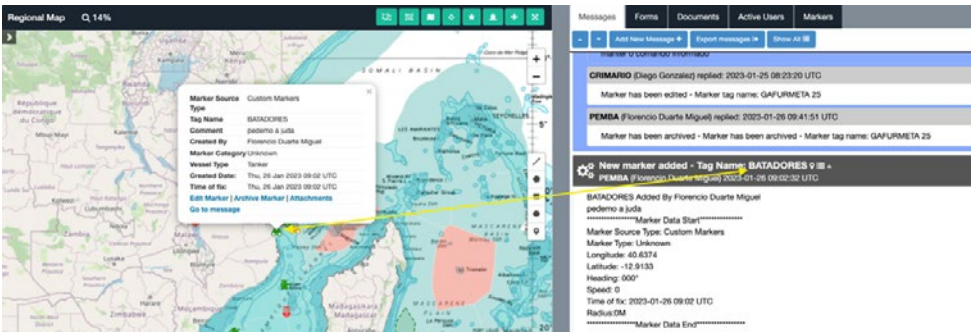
Regional Map 14%

SOMALI BASIN

République démocratique du Congo

SEYCHELLES

MASCARENE

Madagascar

MASCARENE PLAIN

Marker Source Type: Custom Markers
Tag Name: BATADORES
Comment: pedemo a juda
Created By: Florencio Duarte Miguel
Marker Category: Unknown
Vessel Type: Tanker
Created Date: Thu, 26 Jan 2023 09:02 UTC
Time of fix: Thu, 26 Jan 2023 09:02 UTC
Edit Marker | Archive Marker | Attachments
Go to message

Messages | Forms | Documents | Active Users | Markers

Add New Message + | Export messages | Show All

CRIMARIO (Diego Gonzalez) replied: 2023-01-25 08:23:20 UTC
Marker has been edited - Marker tag name: GAFURMETA 25

PEMBA (Florencio Duarte Miguel) replied: 2023-01-26 09:41:51 UTC
Marker has been archived - Marker has been archived - Marker tag name: GAFURMETA 25

New marker added - Tag Name: BATADORES
PEMBA (Florencio Duarte Miguel) 2023-01-26 09:02:32 UTC

BATADORES Added By Florencio Duarte Miguel
pedemo a juda
*****************Marker Data Start*****************
Marker Source Type: Custom Markers
Marker Type: Unknown
Longitude: 40.6374
Latitude: -12.9133
Heading: 000°
Speed: 0
Time of fix: 2023-01-26 09:02 UTC
Radius:0M
*****************Marker Data End*****************